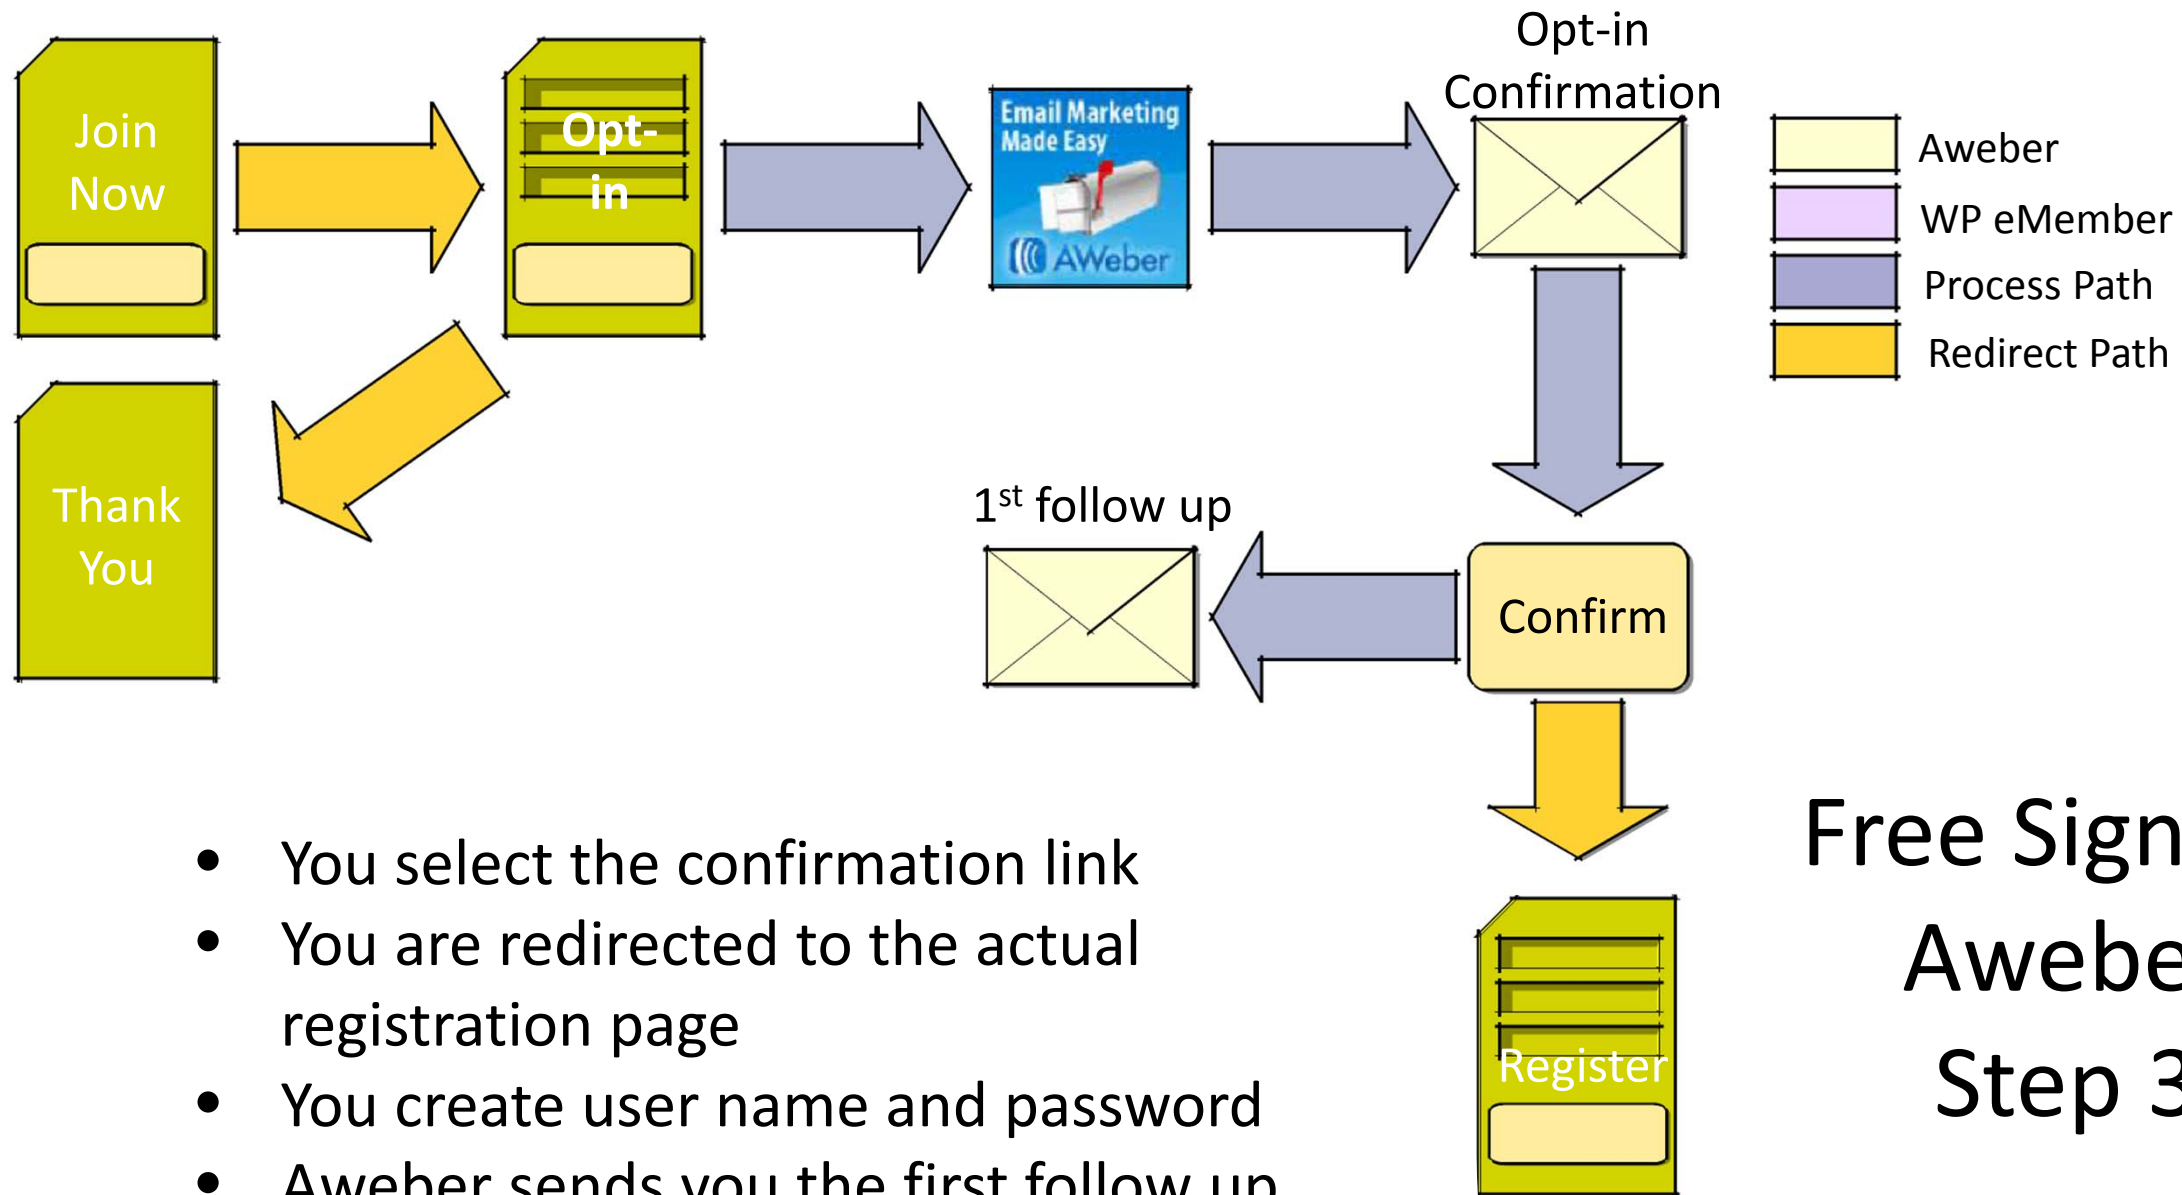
Join Now

Opt-in

Email Marketing Made Easy

AWeber

Opt-in Confirmation

Aweber

WP eMember

Process Path

Redirect Path

Thank You

$1^{st}$ follow up

Confirm

Free Sign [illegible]

Awebe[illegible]

Step 3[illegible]

- You select the confirmation link
- You are redirected to the actual registration page
- You create user name and password
- Aweber sends you the first follow up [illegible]

Register